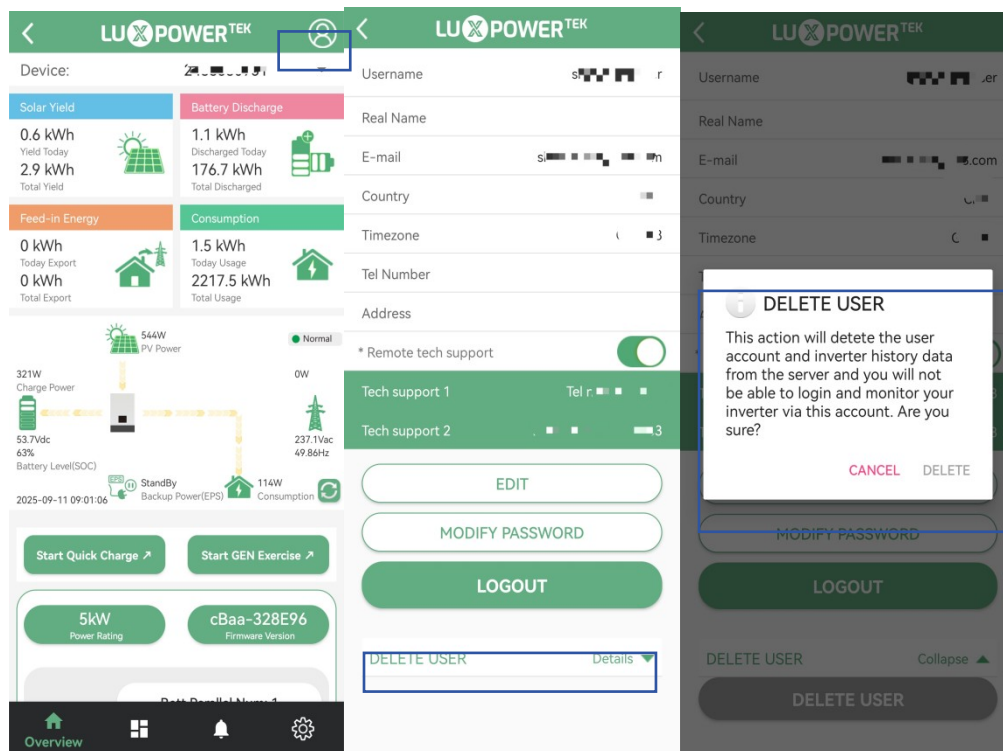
LUXPOWERTEK

Device: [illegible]

Solar Yield
0.6 kWh
Yield Today
2.9 kWh
Total Yield

Battery Discharge
1.1 kWh
Discharged Today
176.7 kWh
Total Discharged

Feed-in Energy
0 kWh
Today Export
0 kWh
Total Export

Consumption
1.5 kWh
Today Usage
2217.5 kWh
Total Usage

544W
PV Power
Normal
321W
Charge Power
0W
53.7Vdc
63%
Battery Level(SOC)
237.1Vac
49.86Hz
StandBy
Backup Power(EPS)
114W
Consumption
2025-09-11 09:01:06

Start Quick Charge ↗
Start GEN Exercise ↗

5kW
Power Rating
cBaa-328E96
Firmware Version

Batt Parallel Num: 1

Overview

LUXPOWERTEK

Username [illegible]
Real Name
E-mail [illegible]
Country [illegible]
Timezone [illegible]
Tel Number
Address
* Remote tech support
Tech support 1 Tel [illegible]
Tech support 2 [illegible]

EDIT
MODIFY PASSWORD
LOGOUT

DELETE USER Details

LUXPOWERTEK

Username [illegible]
Real Name
E-mail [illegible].com
Country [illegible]
Timezone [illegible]

DELETE USER
This action will detete the user account and inverter history data from the server and you will not be able to login and monitor your inverter via this account. Are you sure?
CANCEL DELETE

MODIFY PASSWORD
LOGOUT
DELETE USER Collapse
DELETE USER